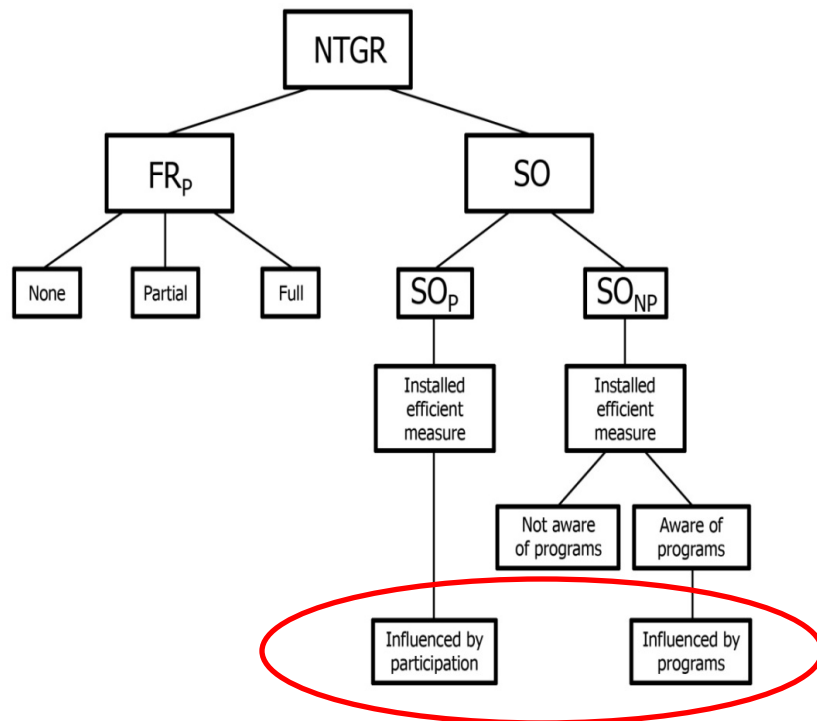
NTGR

$FR_P$

SO

None

Partial

Full

$SO_P$

$SO_{NP}$

Installed efficient measure

Installed efficient measure

Not aware of programs

Aware of programs

Influenced by participation

Influenced by programs